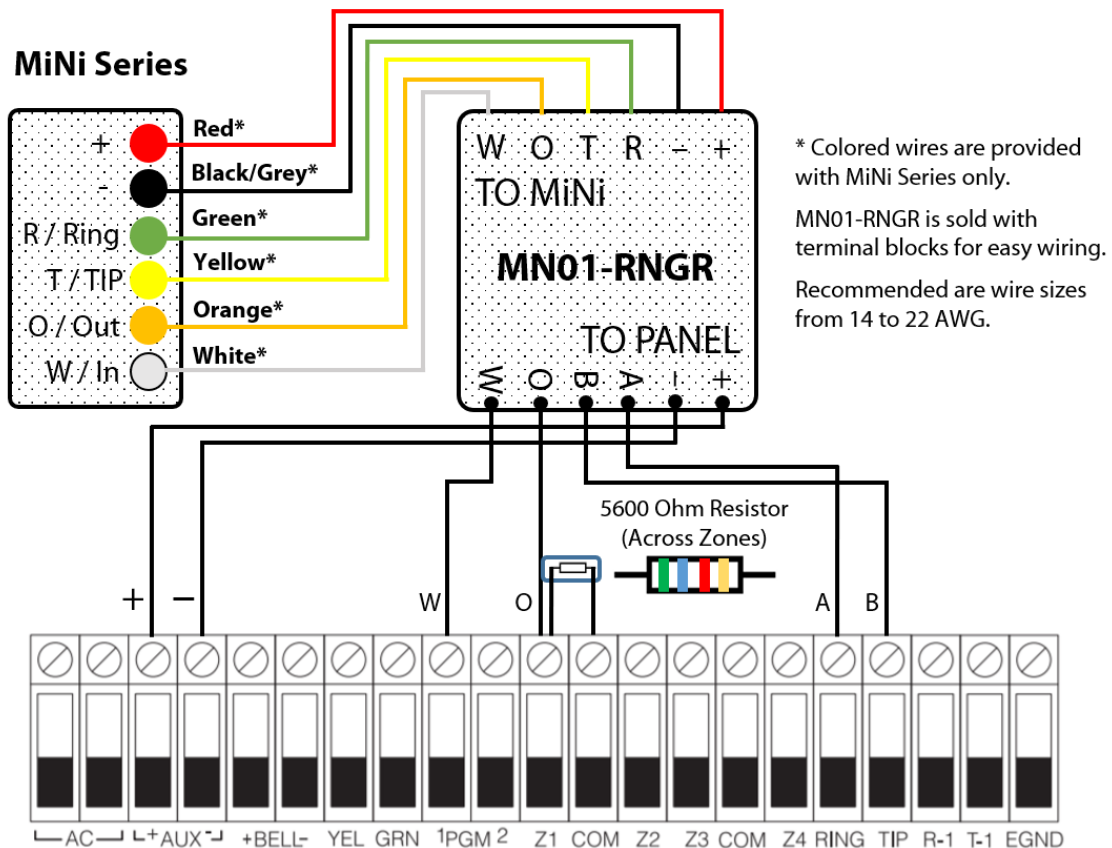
MiNi Series

+
-
R / Ring
T / TIP
O / Out
W / In

Red*
Black/Grey*
Green*
Yellow*
Orange*
White*

W O T R – +
TO MiNi

MN01-RNGR

TO PANEL
W O B A - +

* Colored wires are provided with MiNi Series only.

MN01-RNGR is sold with terminal blocks for easy wiring.

Recommended are wire sizes from 14 to 22 AWG.

5600 Ohm Resistor (Across Zones)

+ –
W
O
A B

AC +AUX- +BELL- YEL GRN 1PGM 2 Z1 COM Z2 Z3 COM Z4 RING TIP R-1 T-1 EGND